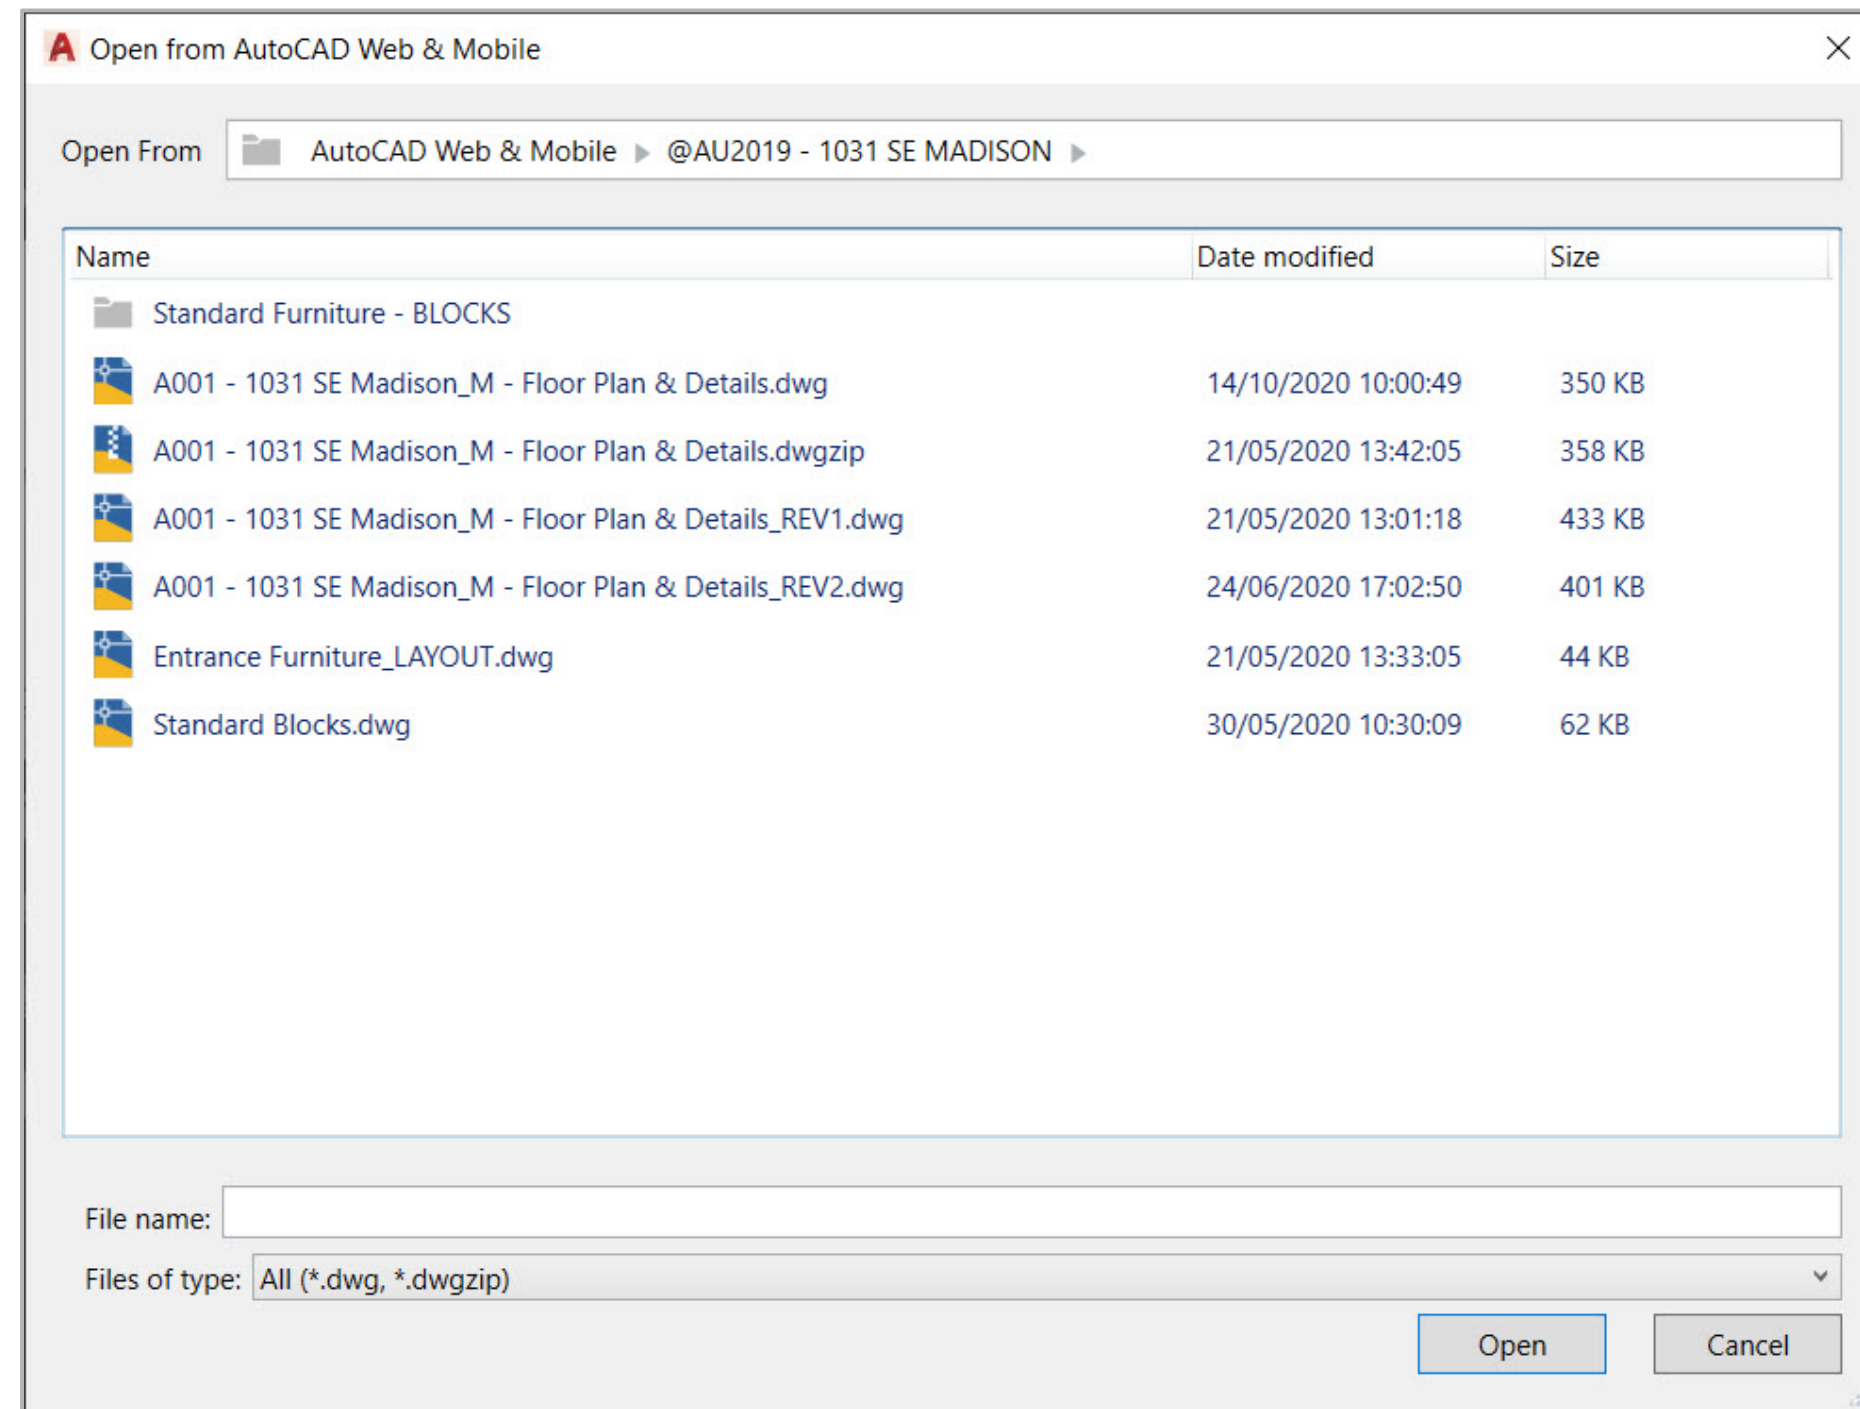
Open from AutoCAD Web & Mobile

Open From AutoCAD Web & Mobile ▶ @AU2019 - 1031 SE MADISON ▶

| Name | Date modified | Size |
|---|---|---|
| Standard Furniture - BLOCKS | | |
| A001 - 1031 SE Madison_M - Floor Plan & Details.dwg | 14/10/2020 10:00:49 | 350 KB |
| A001 - 1031 SE Madison_M - Floor Plan & Details.dwgzip | 21/05/2020 13:42:05 | 358 KB |
| A001 - 1031 SE Madison_M - Floor Plan & Details_REV1.dwg | 21/05/2020 13:01:18 | 433 KB |
| A001 - 1031 SE Madison_M - Floor Plan & Details_REV2.dwg | 24/06/2020 17:02:50 | 401 KB |
| Entrance Furniture_LAYOUT.dwg | 21/05/2020 13:33:05 | 44 KB |
| Standard Blocks.dwg | 30/05/2020 10:30:09 | 62 KB |

File name:

Files of type: All (*.dwg, *.dwgzip)

Open Cancel